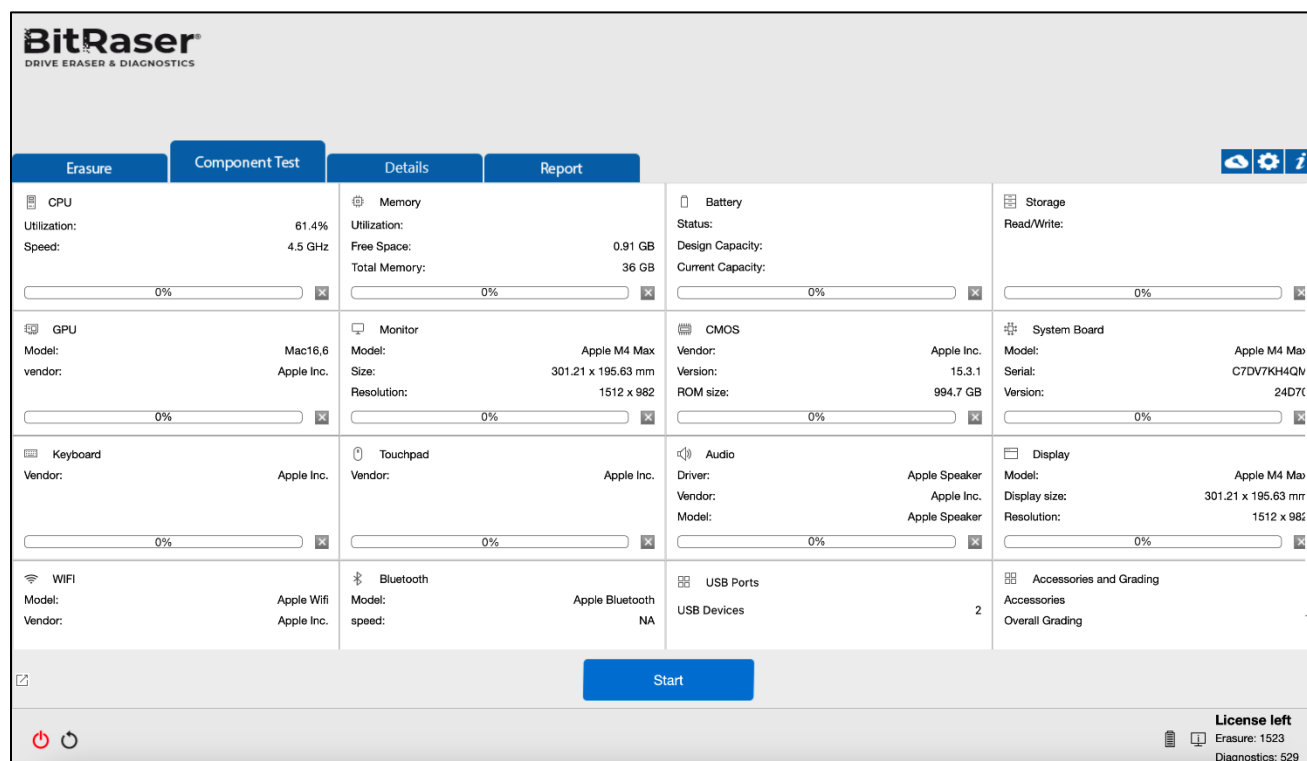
BitRaser®
DRIVE ERASER & DIAGNOSTICS

Erasure
Component Test
Details
Report

CPU
Utilization: 61.4%
Speed: 4.5 GHz
0%

Memory
Utilization:
Free Space: 0.91 GB
Total Memory: 36 GB
0%

Battery
Status:
Design Capacity:
Current Capacity:
0%

Storage
Read/Write:
0%

GPU
Model: Mac16,6
vendor: Apple Inc.
0%

Monitor
Model: Apple M4 Max
Size: 301.21 x 195.63 mm
Resolution: 1512 x 982
0%

CMOS
Vendor: Apple Inc.
Version: 15.3.1
ROM size: 994.7 GB
0%

System Board
Model: Apple M4 Ma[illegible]
Serial: C7DV7KH4Q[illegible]
Version: 24D7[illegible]
0%

Keyboard
Vendor: Apple Inc.
0%

Touchpad
Vendor: Apple Inc.
0%

Audio
Driver: Apple Speaker
Vendor: Apple Inc.
Model: Apple Speaker
0%

Display
Model: Apple M4 Ma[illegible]
Display size: 301.21 x 195.63 m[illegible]
Resolution: 1512 x 98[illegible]
0%

WIFI
Model: Apple Wifi
Vendor: Apple Inc.

Bluetooth
Model: Apple Bluetooth
speed: NA

USB Ports
USB Devices 2

Accessories and Grading
Accessories
Overall Grading

Start

License left
Erasure: 1523
Diagnostics: 529